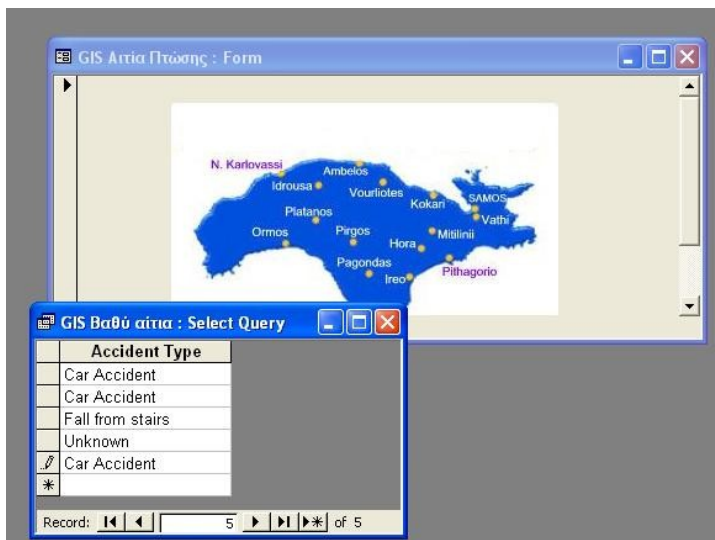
GIS Αιτία Πτώσης : Form

N. Karlovassi
Ambelos
Idrousa
Vourliotes
Kokari
SAMOS
Vathi
Platanos
Ormos
Pirgos
Mitilinii
Hora
Pagondas
Ireo
Pithagorio

GIS Βαθύ αίτια : Select Query

| | Accident Type |
|---|---|
| | Car Accident |
| | Car Accident |
| | Fall from stairs |
| | Unknown |
| | Car Accident |
| * | |

Record: 5 of 5